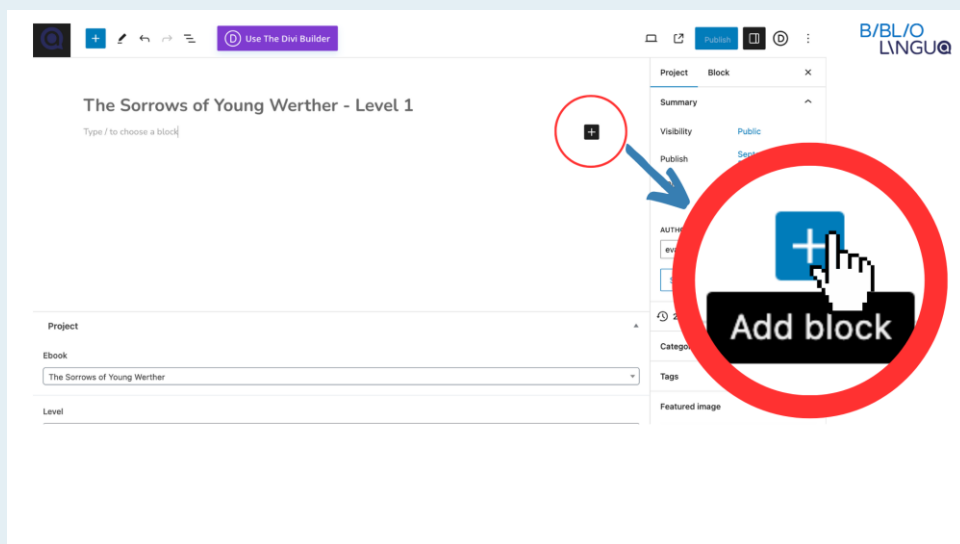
Use The Divi Builder

Publish

BIBLIO LINGUA

The Sorrows of Young Werther - Level 1

Type / to choose a block

Project Block

Summary

Visibility Public

Publish Sept

AUTH

Add block

Project

Ebook

The Sorrows of Young Werther

Level

Categ

Tags

Featured image